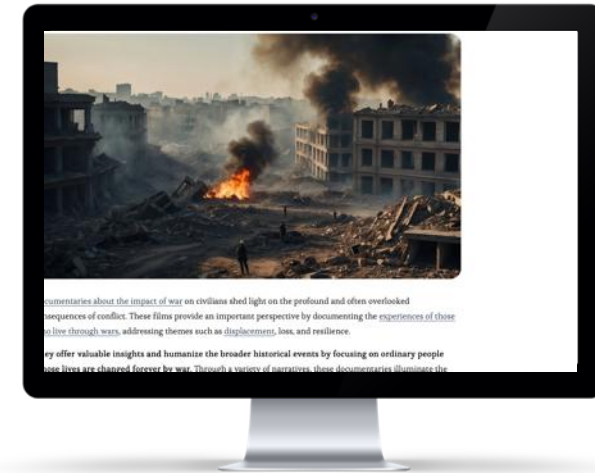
ocumentaries about the impact of war on civilians shed light on the profound and often overlooked nsequences of conflict. These films provide an important perspective by documenting the experiences of those o live through wars, addressing themes such as displacement, loss, and resilience.

ey offer valuable insights and humanize the broader historical events by focusing on ordinary people ose lives are changed forever by war. Through a variety of narratives, these documentaries illuminate the